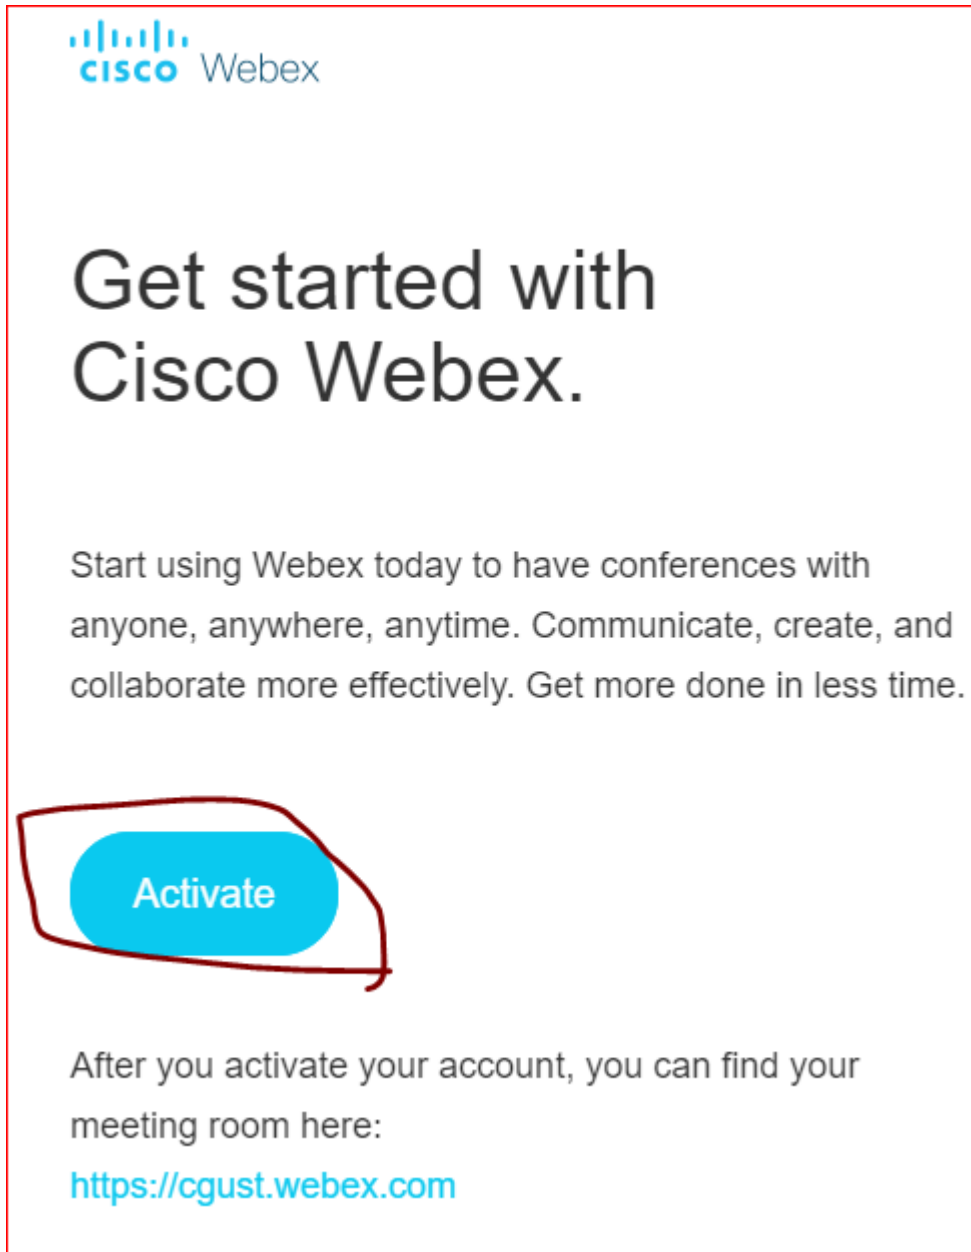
cisco Webex

Get started with Cisco Webex.

Start using Webex today to have conferences with anyone, anywhere, anytime. Communicate, create, and collaborate more effectively. Get more done in less time.

Activate

After you activate your account, you can find your meeting room here:
https://cgust.webex.com